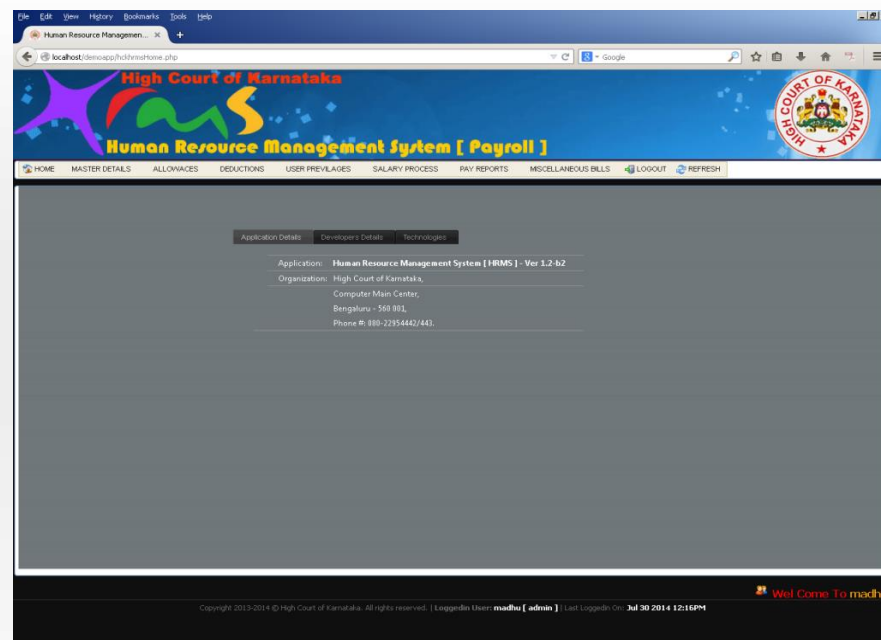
File Edit View History Bookmarks Tools Help

Human Resource Managemen... ×

localhost/demoapp/hckhrmsHome.php

Google

High Court of Karnataka

Human Resource Management System [ Payroll ]

HIGH COURT OF KARNATAKA

HOME MASTER DETAILS ALLOWACES DEDUCTIONS USER PREVILAGES SALARY PROCESS PAY REPORTS MISCELLANEOUS BILLS LOGOUT REFRESH

Application Details | Developers Details | Technologies

| | |
|---|---|
| Application: | Human Resource Management System [ HRMS ] - Ver 1.2-b2 |
| Organization: | High Court of Karnataka, |
| | Computer Main Center, |
| | Bengaluru - 560 001, |
| | Phone #: 080-22954442/443. |

Wel Come To madh

Copyright 2013-2014 © High Court of Karnataka. All rights reserved. | Loggedin User: madhu [ admin ] | Last Loggedin On: Jul 30 2014 12:16PM